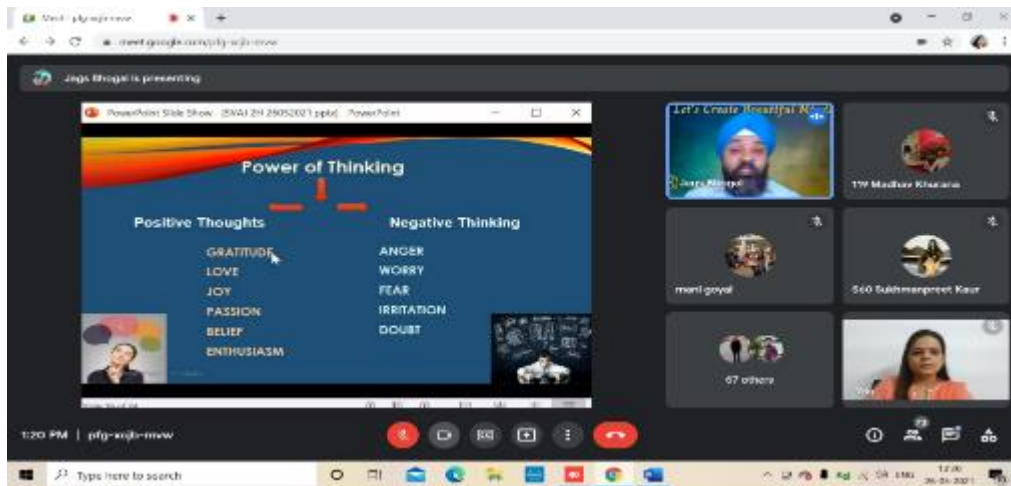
Meet - pfg-wjb-mvw

meet.google.com/pfg-wjb-mvw

Jags Bhogal is presenting

PowerPoint Slide Show - [SWAI 2H 29052021.pptx] - PowerPoint

Power of Thinking

Positive Thoughts

GRATITUDE
LOVE
JOY
PASSION
BELIEF
ENTHUSIASM

Negative Thinking

ANGER
WORRY
FEAR
IRRITATION
DOUBT

Let's Create Beautiful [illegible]

Jags Bhogal

179 Madhav Khurana

mani goyal

560 Sukhmanpreet Kaur

67 others

You

1:20 PM | pfg-wjb-mvw

Type here to search

12:20
26-05-2021